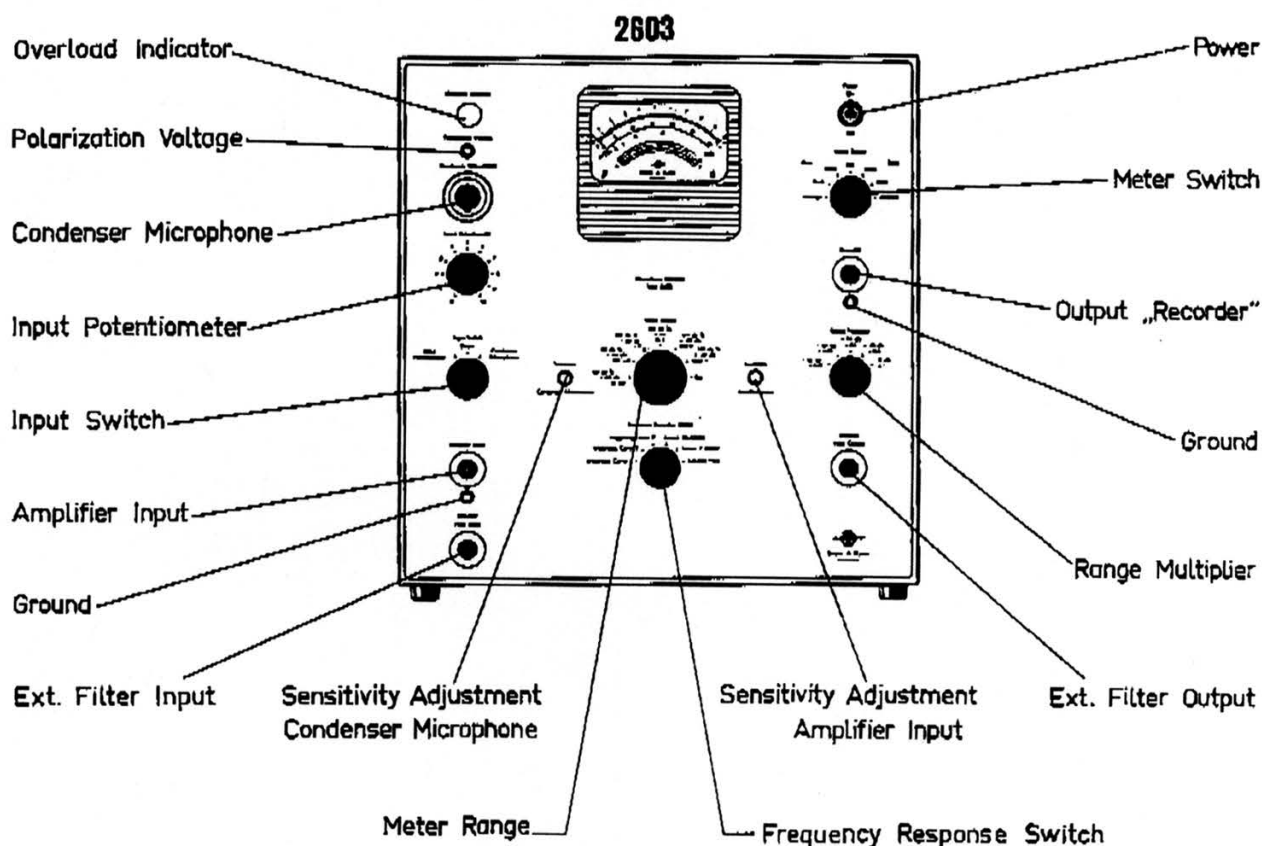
2603

Overload Indicator

Polarization Voltage

Condenser Microphone

Input Potentiometer

Input Switch

Amplifier Input

Ground

Power

Meter Switch

Output „Recorder"

Ground

Range Multiplier

Ext. Filter Input

Sensitivity Adjustment Condenser Microphone

Sensitivity Adjustment Amplifier Input

Ext. Filter Output

Meter Range

Frequency Response Switch